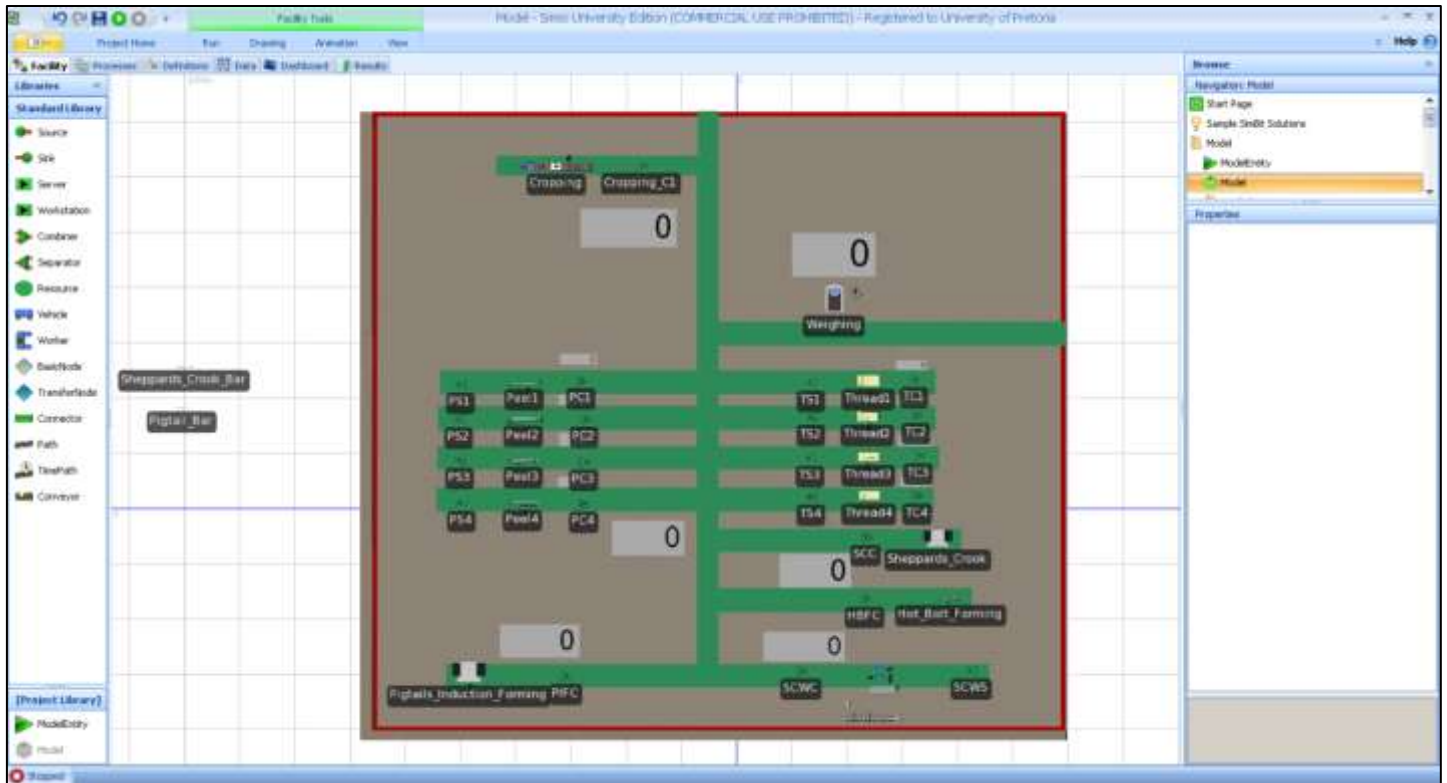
Facility Tools

Model - Simio University Edition (COMMERCIAL USE PROHIBITED) - Registered to University of Pretoria

File
Project Home
Run
Drawing
Animation
View

Help

Facility
Processes
Definitions
Data
Dashboard
Results

Libraries

Standard Library

Source
Sink
Server
Workstation
Combiner
Separator
Resource
Vehicle
Worker
BasicNode
TransferNode
Connector
Path
TimePath
Conveyor

[Project Library]

ModelEntity
Model

Sheppards_Crook_Bar

Pigtail_Bar

Cropping
Cropping_C1

0

0

Weighing

PS1
Peel1
PC1

PS2
Peel2
PC2

PS3
Peel3
PC3

PS4
Peel4
PC4

0

TS1
Thread1
TC1

TS2
Thread2
TC2

TS3
Thread3
TC3

TS4
Thread4
TC4

SCC
Sheppards_Crook

0

HBFC
Hot_Bolt_Forming

0

0

Pigtails_Induction_Forming
PIFC

SCWC

SCWS

Browse

Navigation: Model

Start Page
Sample SimBit Solutions
Model
ModelEntity
Model

Properties

Stopped